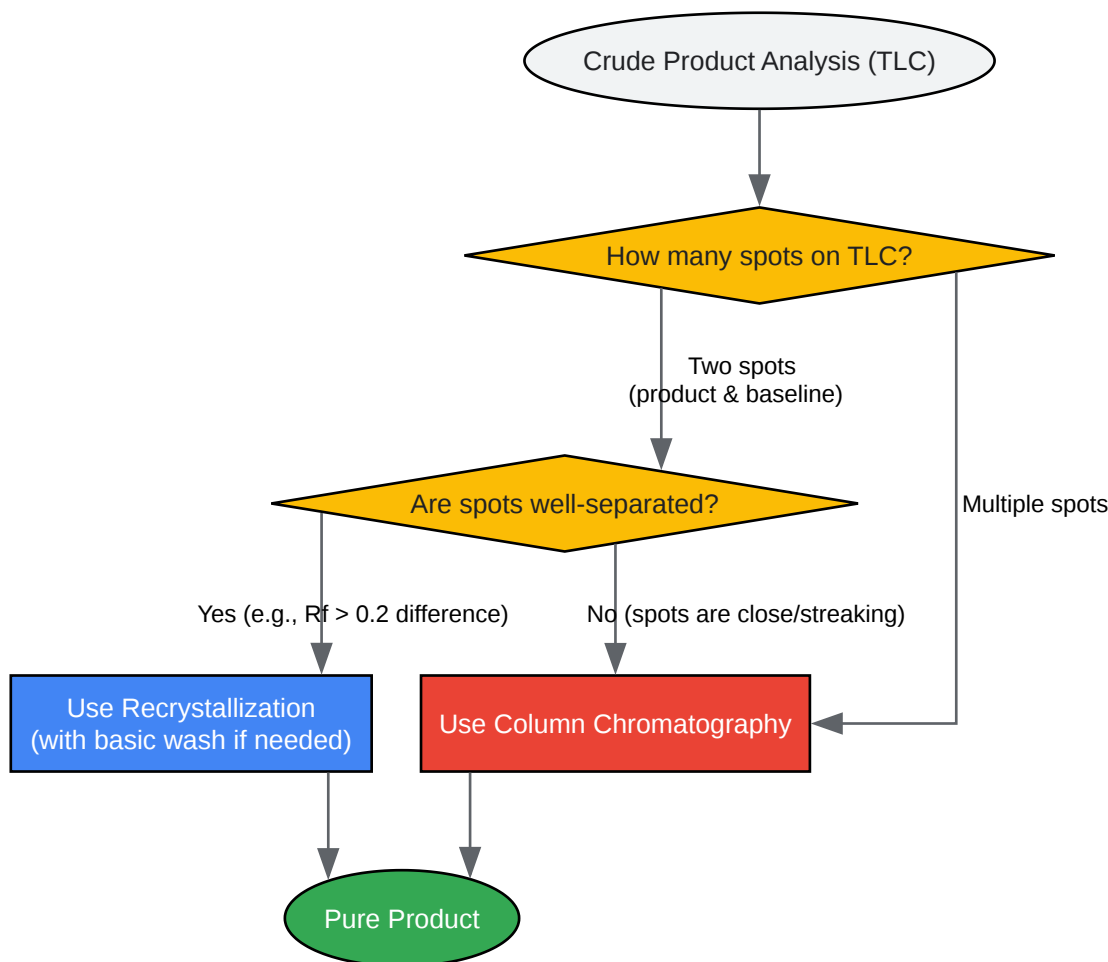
Crude Product Analysis (TLC)

How many spots on TLC?

Two spots
(product & baseline)

Multiple spots

Are spots well-separated?

Yes (e.g., Rf > 0.2 difference)

No (spots are close/streaking)

Use Recrystallization
(with basic wash if needed)

Use Column Chromatography

Pure Product